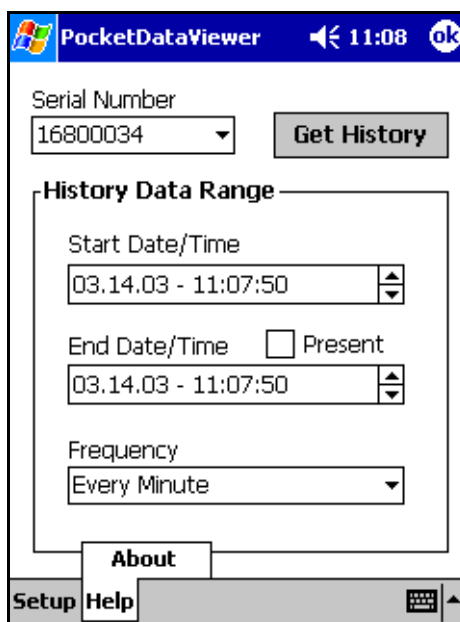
PocketDataViewer 11:08 ok

Serial Number
16800034
Get History

History Data Range

Start Date/Time
03.14.03 - 11:07:50

End Date/Time
Present
03.14.03 - 11:07:50

Frequency
Every Minute

About

Setup Help